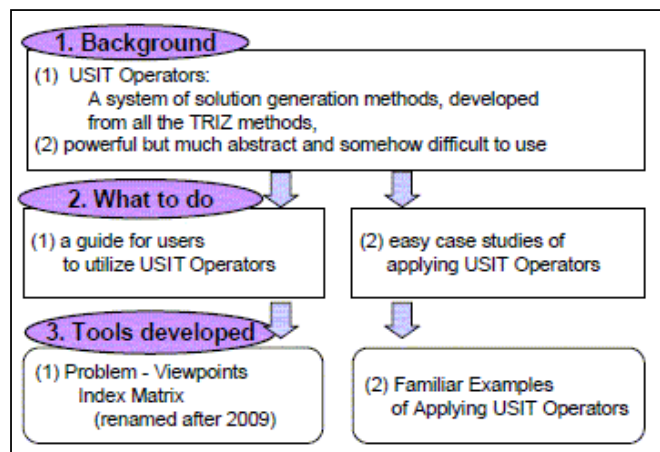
1. Background

(1) USIT Operators:
A system of solution generation methods, developed from all the TRIZ methods,
(2) powerful but much abstract and somehow difficult to use

2. What to do

(1) a guide for users to utilize USIT Operators

(2) easy case studies of applying USIT Operators

3. Tools developed

(1) Problem - Viewpoints Index Matrix (renamed after 2009)

(2) Familiar Examples of Applying USIT Operators